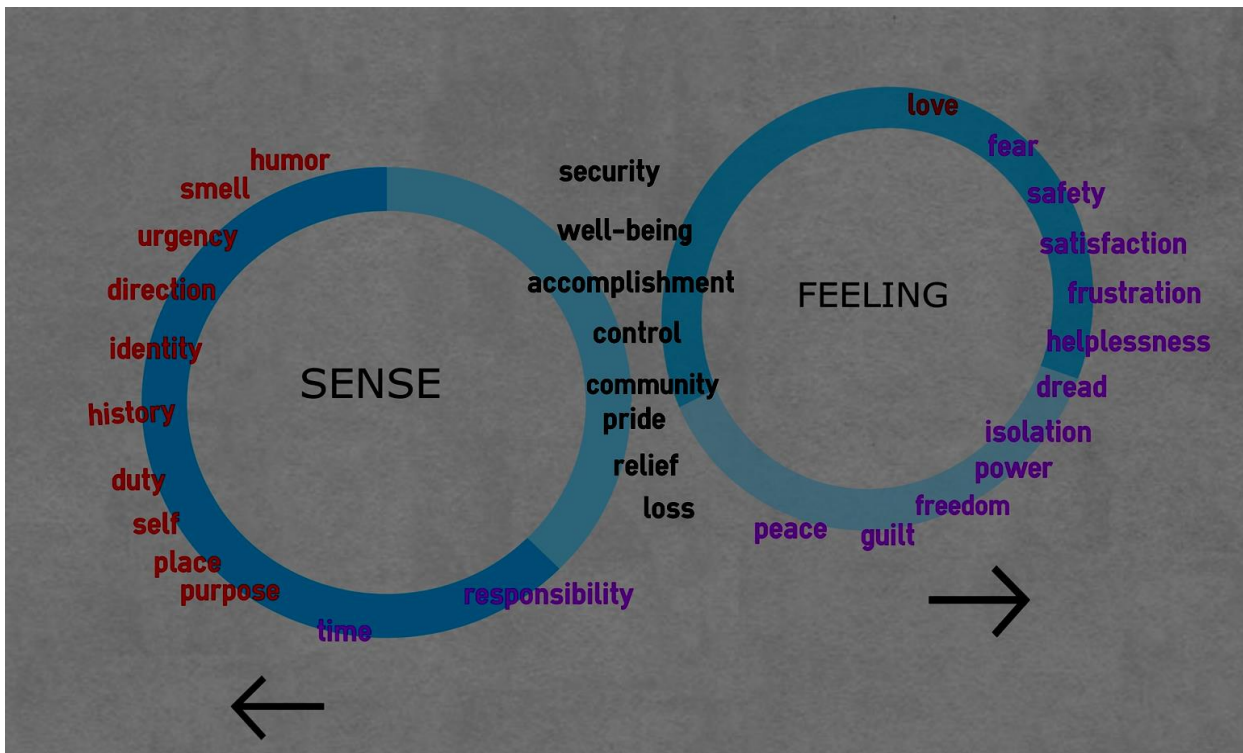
humor
smell
urgency
direction
identity
history
duty
self
place
purpose
time

SENSE

security
well-being
accomplishment
control
community
pride
relief
loss

responsibility

FEELING

love
fear
safety
satisfaction
frustration
helplessness
dread
isolation
power
freedom
guilt
peace